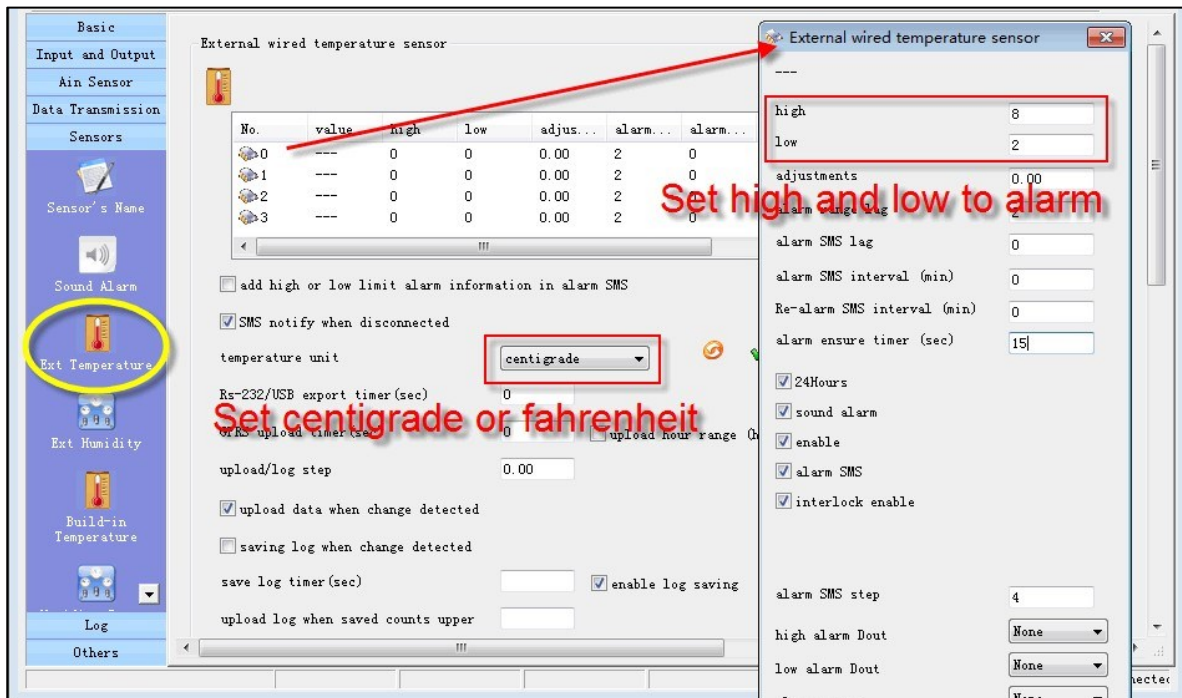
Basic
Input and Output
Ain Sensor
Data Transmission
Sensors
Sensor's Name
Sound Alarm
Ext Temperature
Ext Humidity
Build-in Temperature
Log
Others

External wired temperature sensor

| No. | value | high | low | adjus... | alarm... | alarm... |
|---|---|---|---|---|---|---|
| 0 | --- | 0 | 0 | 0.00 | 2 | 0 |
| 1 | --- | 0 | 0 | 0.00 | 2 | 0 |
| 2 | --- | 0 | 0 | 0.00 | 2 | 0 |
| 3 | --- | 0 | 0 | 0.00 | 2 | 0 |

add high or low limit alarm information in alarm SMS
SMS notify when disconnected
temperature unit centigrade
Rs-232/USB export timer(sec) 0
Set centigrade or fahrenheit
GPRS upload timer(sec) 0 upload hour range (h
upload/log step 0.00
upload data when change detected
saving log when change detected
save log timer(sec) enable log saving
upload log when saved counts upper

External wired temperature sensor
---
high 8
low 2
adjustments 0.00
Set high and low to alarm
alarm range lag 2
alarm SMS lag 0
alarm SMS interval (min) 0
Re-alarm SMS interval (min) 0
alarm ensure timer (sec) 15
24Hours
sound alarm
enable
alarm SMS
interlock enable
alarm SMS step 4
high alarm Dout None
low alarm Dout None
None
nected